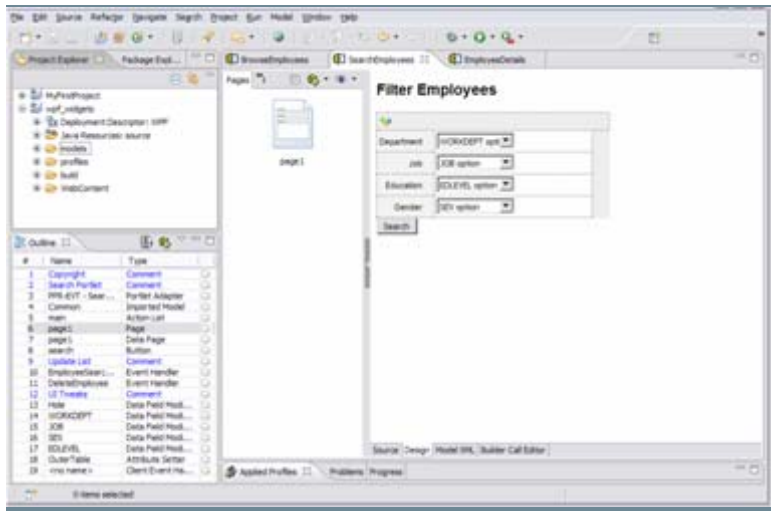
File Edit Source Refactor Navigate Search Project Run Model Window Help

Project Explorer | Package Expl... | BrowseEmployees | SearchEmployees | EmployeeDetails

MyFirstProject
wpf_widgets
Deployment Descriptor: WPF
Java Resources: source
models
profiles
build
WebContent

Outline

| # | Name | Type |
|---|---|---|
| 1 | Copyright | Comment |
| 2 | Search Portlet | Comment |
| 3 | PFR-EVT - Sear... | Portlet Adapter |
| 4 | Common | Imported Model |
| 5 | main | Action List |
| 6 | page1 | Page |
| 7 | page1 | Data Page |
| 8 | search | Button |
| 9 | Update List | Comment |
| 10 | EmployeeSearc... | Event Handler |
| 11 | DeleteEmployee | Event Handler |
| 12 | UI Tweaks | Comment |
| 13 | Hide | Data Field Modi... |
| 14 | WORKDEPT | Data Field Modi... |
| 15 | JOB | Data Field Modi... |
| 16 | SEX | Data Field Modi... |
| 17 | EDLEVEL | Data Field Modi... |
| 18 | OuterTable | Attribute Setter |
| 19 | <no name> | Client Event Ha... |

Pages

page1

Filter Employees

| Department | WORKDEPT opti |
|---|---|
| Job | JOB option |
| Education | EDLEVEL option |
| Gender | SEX option |

Search

Source | Design | Model XML | Builder Call Editor

Applied Profiles | Problems | Progress

0 items selected